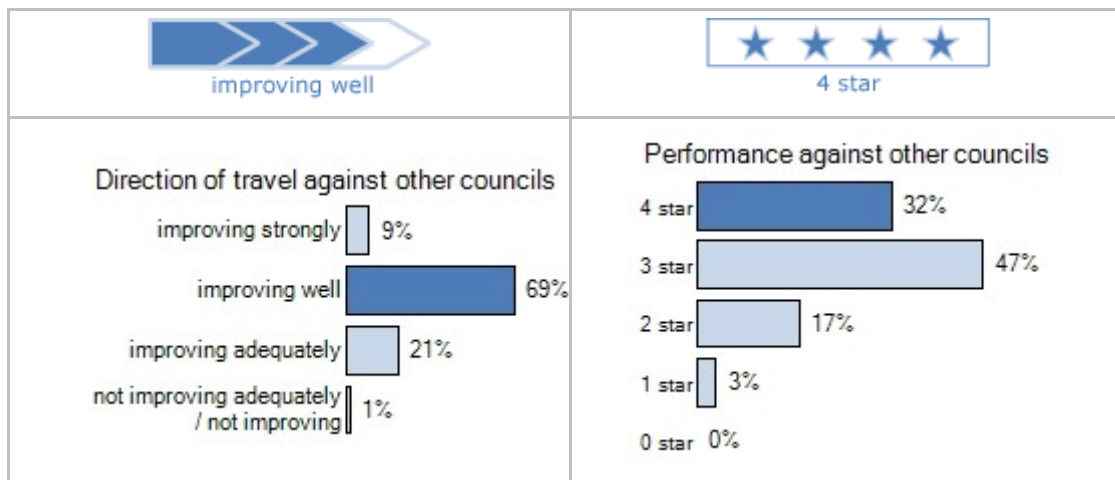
improving well

4 star

Direction of travel against other councils

improving strongly 9%

improving well 69%

improving adequately 21%

not improving adequately / not improving 1%

Performance against other councils

4 star 32%

3 star 47%

2 star 17%

1 star 3%

0 star 0%